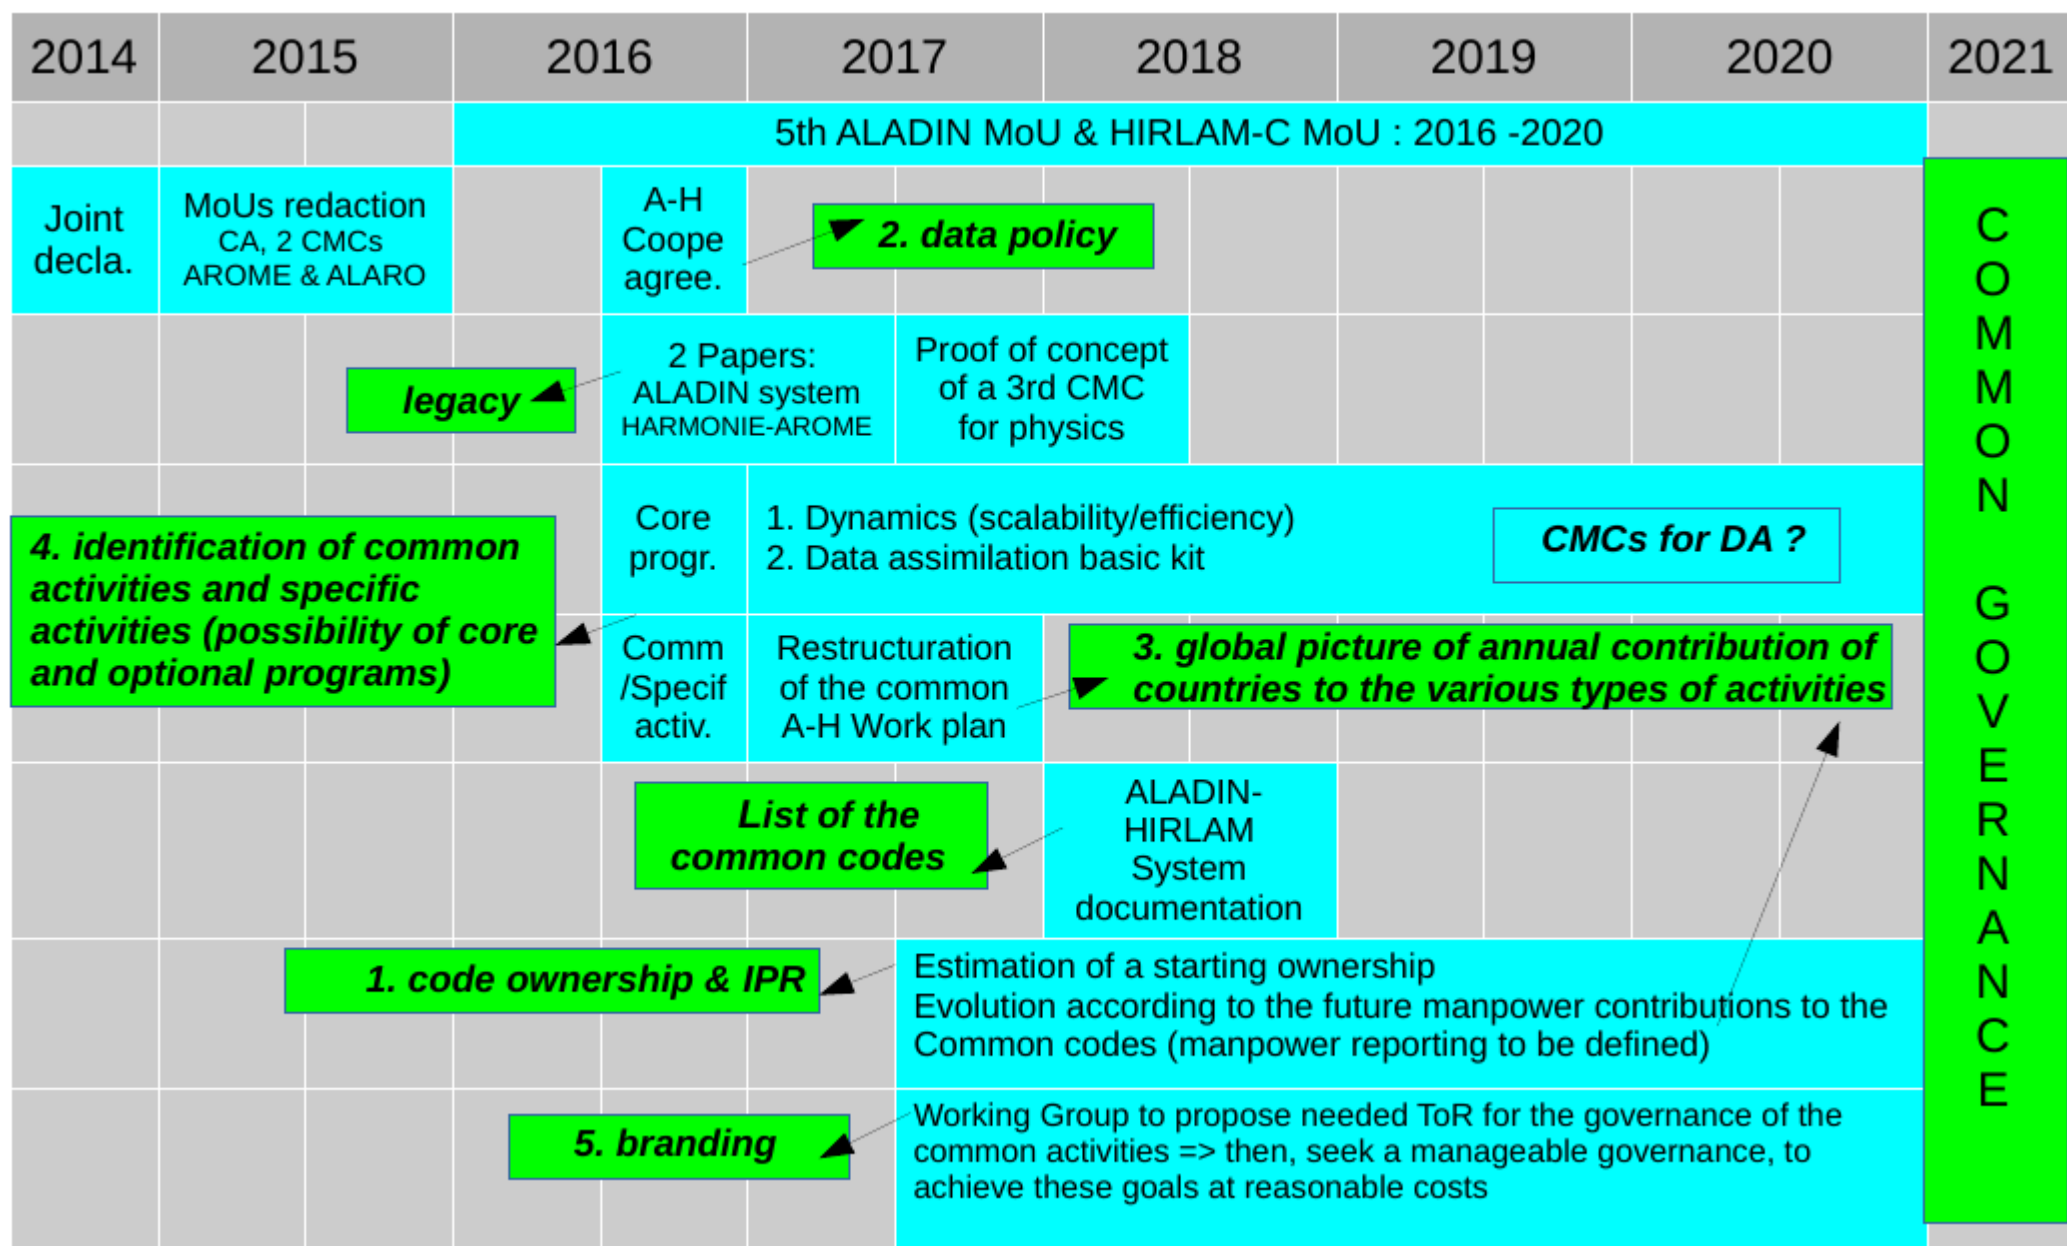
2014 2015 2016 2017 2018 2019 2020 2021

5th ALADIN MoU & HIRLAM-C MoU : 2016 -2020

Joint decla.

MoUs redaction CA, 2 CMCs AROME & ALARO

A-H Coope agree.

2. data policy

COMMON GOVERNANCE

legacy

2 Papers: ALADIN system HARMONIE-AROME

Proof of concept of a 3rd CMC for physics

4. identification of common activities and specific activities (possibility of core and optional programs)

Core progr.

1. Dynamics (scalability/efficiency)
2. Data assimilation basic kit

CMCs for DA ?

Comm /Specif activ.

Restructuration of the common A-H Work plan

3. global picture of annual contribution of countries to the various types of activities

List of the common codes

ALADIN-HIRLAM System documentation

1. code ownership & IPR

Estimation of a starting ownership
Evolution according to the future manpower contributions to the Common codes (manpower reporting to be defined)

5. branding

Working Group to propose needed ToR for the governance of the common activities => then, seek a manageable governance, to achieve these goals at reasonable costs